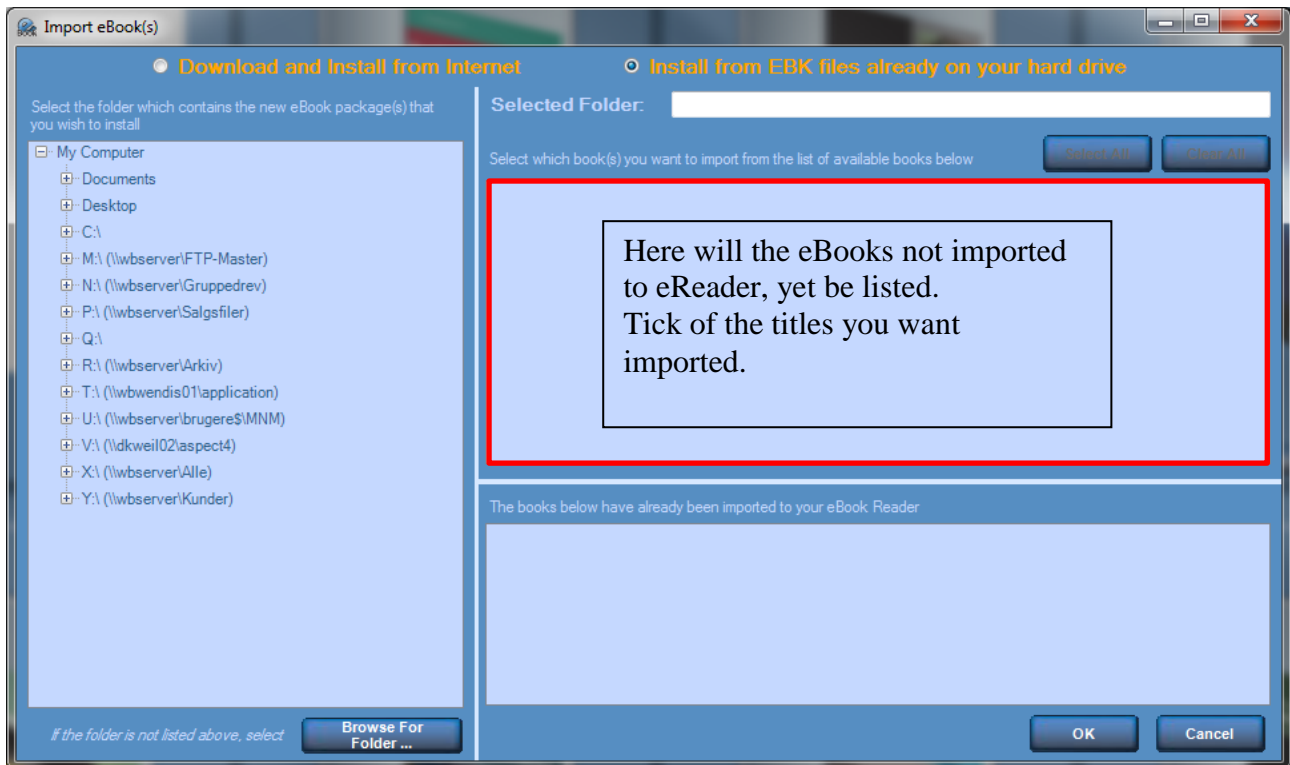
Import eBook(s)

Download and Install from Internet

Install from EBK files already on your hard drive

Select the folder which contains the new eBook package(s) that you wish to install

My Computer
Documents
Desktop
C:\
M:\ (\\wbserver\FTP-Master)
N:\ (\\wbserver\Gruppedrev)
P:\ (\\wbserver\Salgsfiler)
Q:\
R:\ (\\wbserver\Arkiv)
T:\ (\\wbwendis01\application)
U:\ (\\wbserver\brugere$\MNM)
V:\ (\\dkweil02\aspect4)
X:\ (\\wbserver\Alle)
Y:\ (\\wbserver\Kunder)

If the folder is not listed above, select

Browse For Folder ...

Selected Folder:

Select which book(s) you want to import from the list of available books below

Select All

Clear All

Here will the eBooks not imported to eReader, yet be listed. Tick of the titles you want imported.

The books below have already been imported to your eBook Reader

OK

Cancel